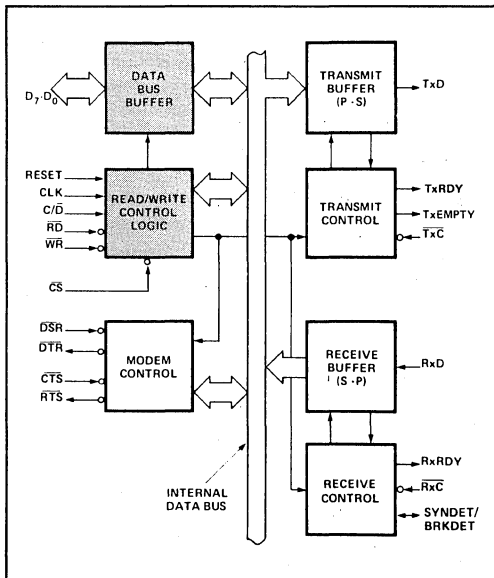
$D_7$-$D_0$

DATA BUS BUFFER

RESET
CLK
C/$\overline{D}$
$\overline{RD}$
$\overline{WR}$

READ/WRITE CONTROL LOGIC

$\overline{CS}$

$\overline{DSR}$
$\overline{DTR}$
$\overline{CTS}$
$\overline{RTS}$

MODEM CONTROL

INTERNAL DATA BUS

TRANSMIT BUFFER (P-S)

TxD

TRANSMIT CONTROL

TxRDY
TxEMPTY
$\overline{TxC}$

RECEIVE BUFFER (S-P)

RxD

RECEIVE CONTROL

RxRDY
$\overline{RxC}$
SYNDET/BRKDET